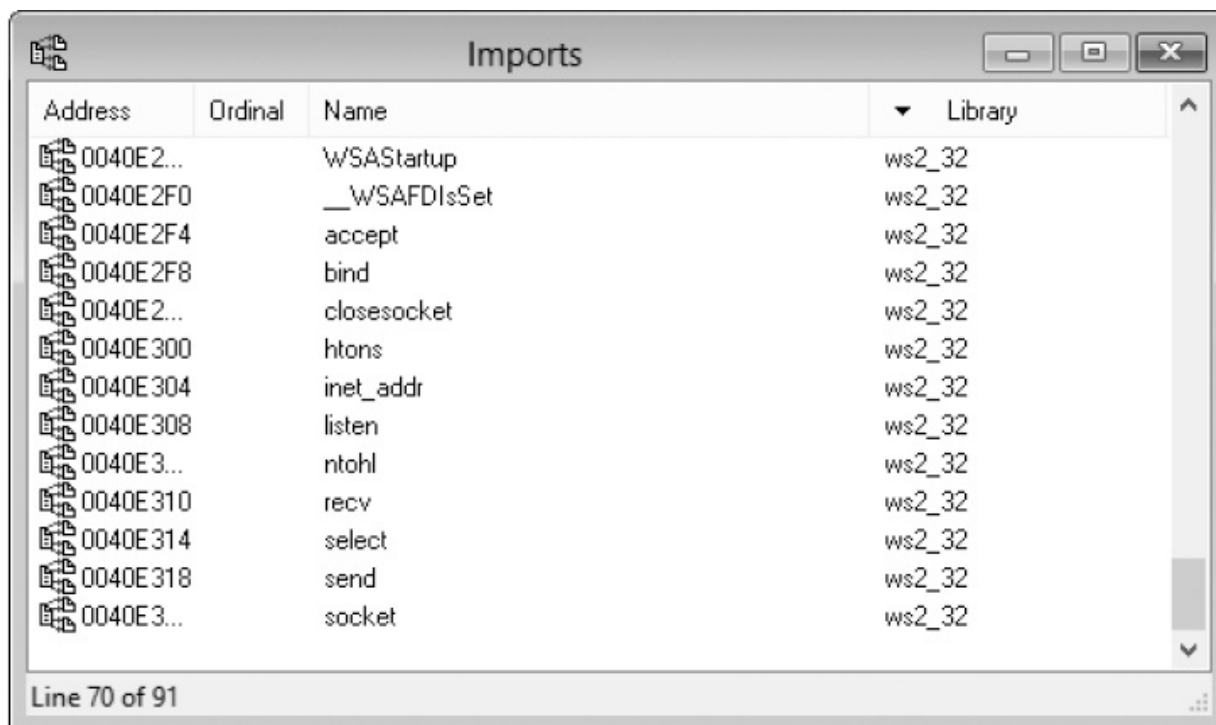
Imports

| Address | Ordinal | Name | Library |
|---|---|---|---|
| 0040E2... | | WSAStartup | ws2_32 |
| 0040E2F0 | | __WSAFDIsSet | ws2_32 |
| 0040E2F4 | | accept | ws2_32 |
| 0040E2F8 | | bind | ws2_32 |
| 0040E2... | | closesocket | ws2_32 |
| 0040E300 | | htons | ws2_32 |
| 0040E304 | | inet_addr | ws2_32 |
| 0040E308 | | listen | ws2_32 |
| 0040E3... | | ntohl | ws2_32 |
| 0040E310 | | recv | ws2_32 |
| 0040E314 | | select | ws2_32 |
| 0040E318 | | send | ws2_32 |
| 0040E3... | | socket | ws2_32 |

Line 70 of 91